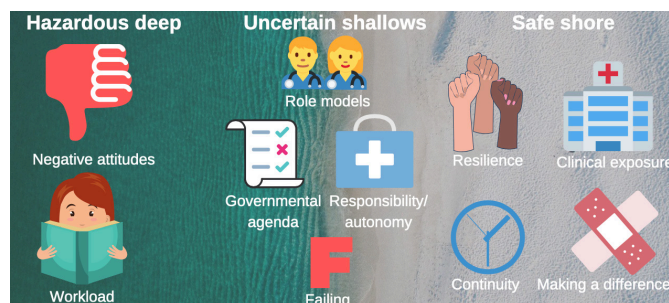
Hazardous deep

Negative attitudes

Workload

Uncertain shallows

Role models

Governmental agenda

Responsibility/ autonomy

F

Failing

Safe shore

Resilience

Clinical exposure

Continuity

Making a difference